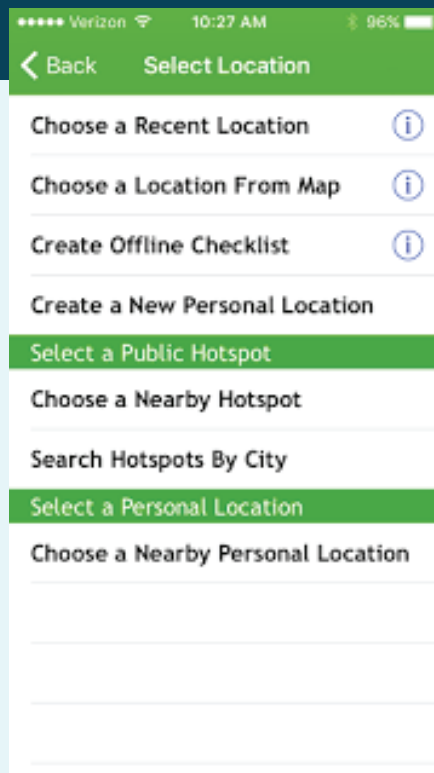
●●●●● Verizon 10:27 AM 96%

Back Select Location

Choose a Recent Location

Choose a Location From Map

Create Offline Checklist

Create a New Personal Location

Select a Public Hotspot

Choose a Nearby Hotspot

Search Hotspots By City

Select a Personal Location

Choose a Nearby Personal Location